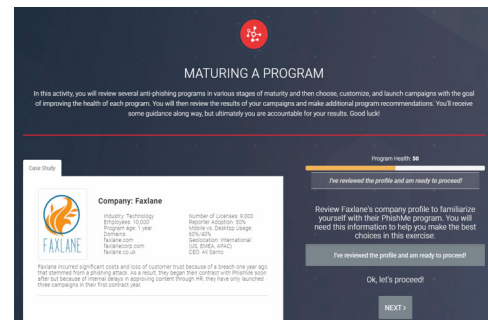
MATURING A PROGRAM

In this activity, you will review several anti-phishing programs in various stages of maturity and then choose, customize, and launch campaigns with the goal of improving the health of each program. You will then review the results of your campaigns and make additional program recommendations. You'll receive some guidance along way, but ultimately you are accountable for your results. Good luck!

Case Study

FAXLANE

Company: Faxlane

Industry: Technology
Employees: 10,000
Program age: 1 year
Domains:
faxlane.com
faxlanecorp.com
faxlane.co

Number of Licenses: 9,000
Reporter Adoption: 50%
Mobile vs. Desktop Usage: 60%/40%
Geolocation: International (US, EMEA, APAC)
CEO: Ali Samo

Faxlane incurred significant costs and loss of customer trust because of a breach one year ago that stemmed from a phishing attack. As a result, they began their contract with PhishMe soon after but because of internal delays in approving content through HR, they have only launched three campaigns in their first contract year.

Program Health: $0

I've reviewed the profile and am ready to proceed!

Review Faxlane's company profile to familiarize yourself with their PhishMe program. You will need this information to help you make the best choices in this exercise.

I've reviewed the profile and am ready to proceed!

Ok, let's proceed!

NEXT >